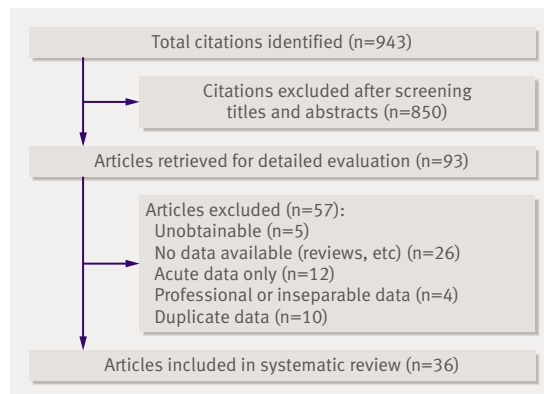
Total citations identified (n=943)

Citations excluded after screening titles and abstracts (n=850)

Articles retrieved for detailed evaluation (n=93)

Articles excluded (n=57):
Unobtainable (n=5)
No data available (reviews, etc) (n=26)
Acute data only (n=12)
Professional or inseparable data (n=4)
Duplicate data (n=10)

Articles included in systematic review (n=36)